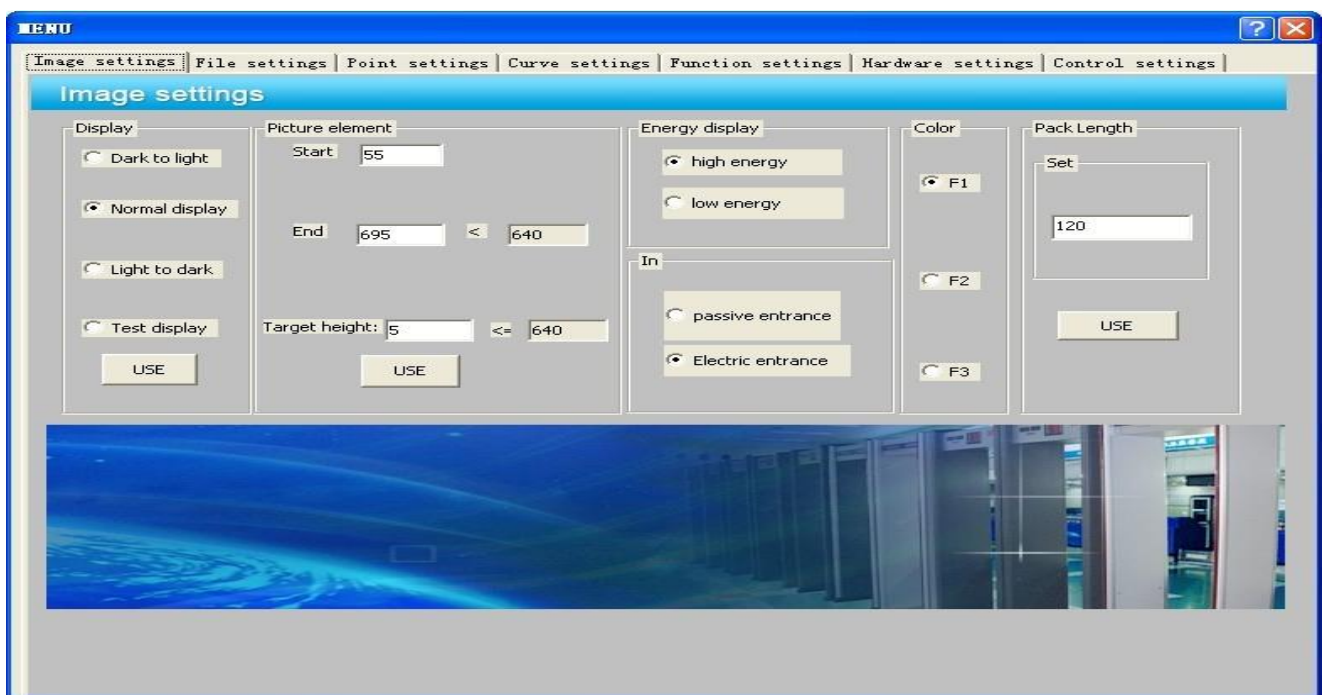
MENU

Image settings | File settings | Point settings | Curve settings | Function settings | Hardware settings | Control settings

Image settings

Display
Dark to light
Normal display
Light to dark
Test display
USE

Picture element
Start 55
End 695 < 640
Target height: 5 <= 640
USE

Energy display
high energy
low energy

In
passive entrance
Electric entrance

Color
F1
F2
F3

Pack Length
Set
120
USE